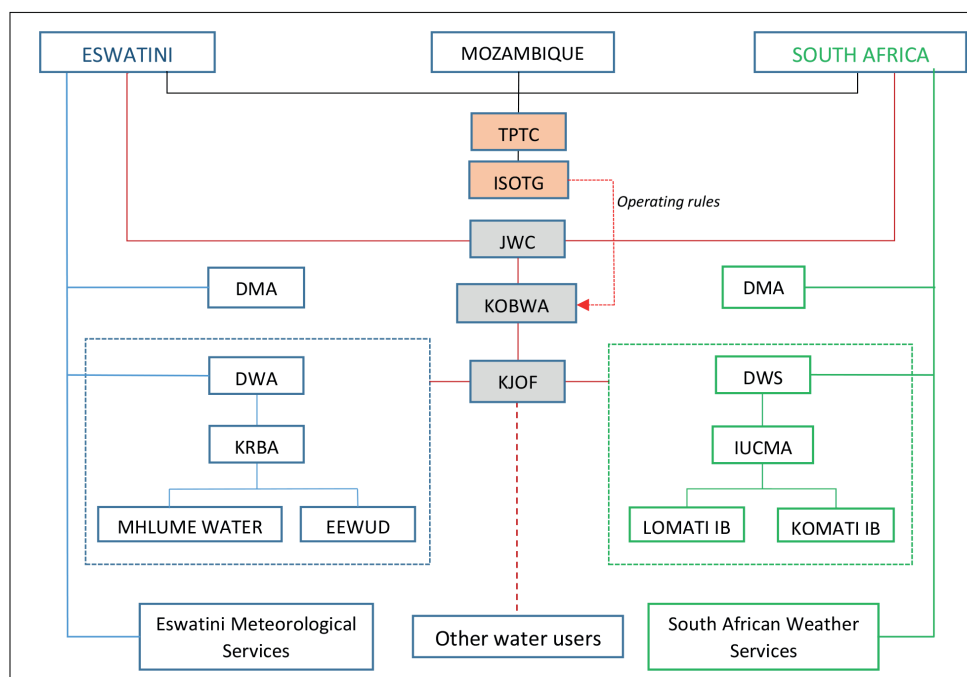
ESWATINI

MOZAMBIQUE

SOUTH AFRICA

TPTC

ISOTG

Operating rules

JWC

DMA

KOBWA

DMA

DWA

KJOF

DWS

KRBA

IUCMA

MHLUME WATER

EEWUD

LOMATI IB

KOMATI IB

Eswatini Meteorological Services

Other water users

South African Weather Services